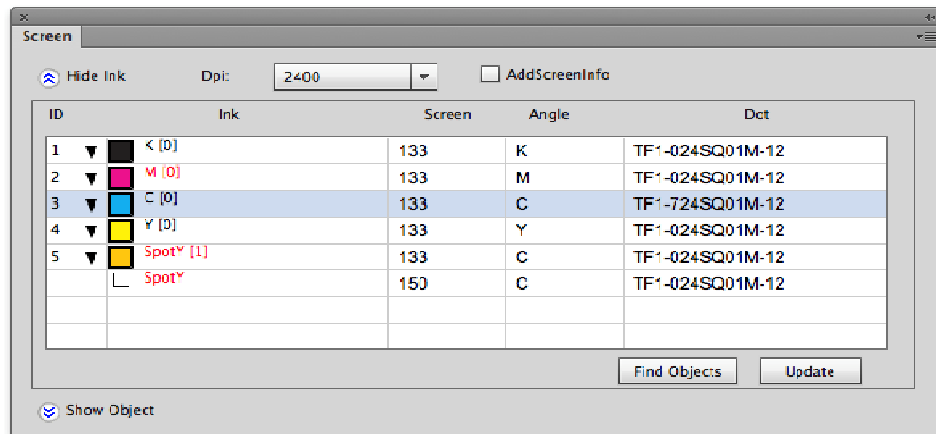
Screen

Hide Ink Dpi: 2400 AddScreenInfo

| ID | Ink | Screen | Angle | Dot |
|---|---|---|---|---|
| 1 | K [0] | 133 | K | TF1-024SQ01M-12 |
| 2 | M [0] | 133 | M | TF1-024SQ01M-12 |
| 3 | C [0] | 133 | C | TF1-724SQ01M-12 |
| 4 | Y [0] | 133 | Y | TF1-024SQ01M-12 |
| 5 | SpotY [1] | 133 | C | TF1-024SQ01M-12 |
| | SpotY | 150 | C | TF1-024SQ01M-12 |

Find Objects Update

Show Object